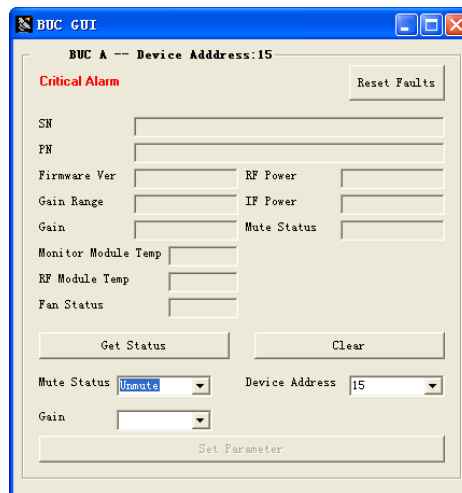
BUC GUI

BUC A -- Device Adddress:15

Critical Alarm

Reset Faults

SN

PN

Firmware Ver

RF Power

Gain Range

IF Power

Gain

Mute Status

Monitor Module Temp

RF Module Temp

Fan Status

Get Status

Clear

Mute Status

Unmute

Device Address

15

Gain

Set Parameter